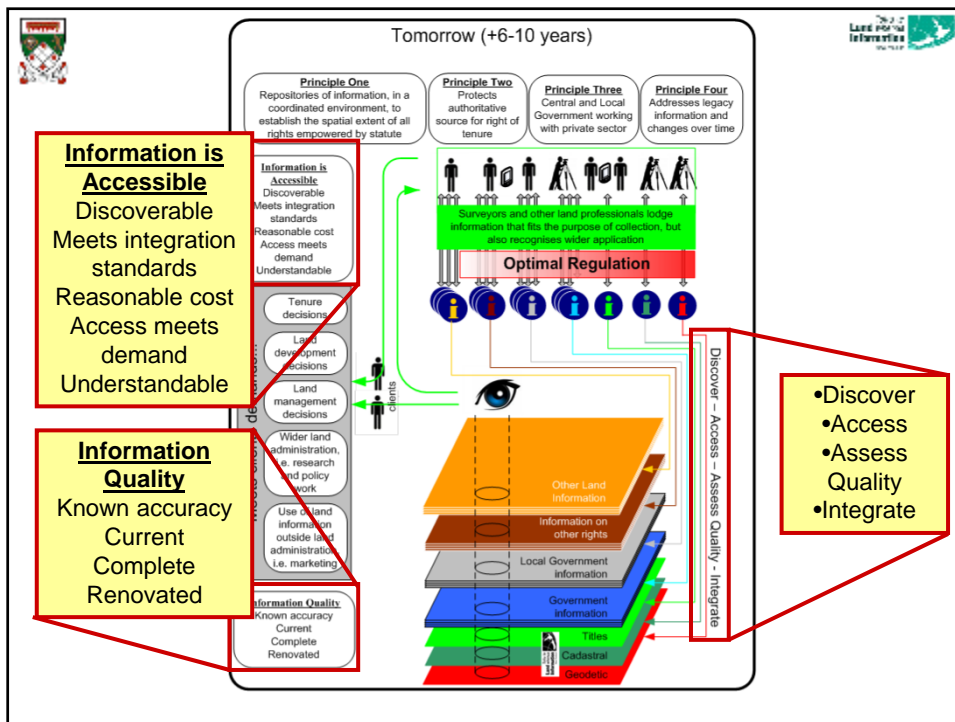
Tomorrow (+6-10 years)

Land and Property Information

Principle One
Repositories of information, in a coordinated environment, to establish the spatial extent of all rights empowered by statute

Principle Two
Protects authoritative source for right of tenure

Principle Three
Central and Local Government working with private sector

Principle Four
Addresses legacy information and changes over time

Information is Accessible
Discoverable
Meets integration standards
Reasonable cost
Access meets demand
Understandable

Information is Accessible
Discoverable
Meets integration standards
Reasonable cost
Access meets demand
Understandable

Surveyors and other land professionals lodge information that fits the purpose of collection, but also recognises wider application

Optimal Regulation

Meets client demand...

Tenure decisions

Land development decisions

Land management decisions

Wider land administration, i.e. research and policy work

Use of land information outside land administration i.e. marketing

clients

Discover – Access – Assess Quality - Integrate

•Discover
•Access
•Assess Quality
•Integrate

Information Quality
Known accuracy
Current
Complete
Renovated

Information Quality
Known accuracy
Current
Complete
Renovated

Other Land Information

Information on other rights

Local Government information

Government information

Titles

Cadastral

Geodetic